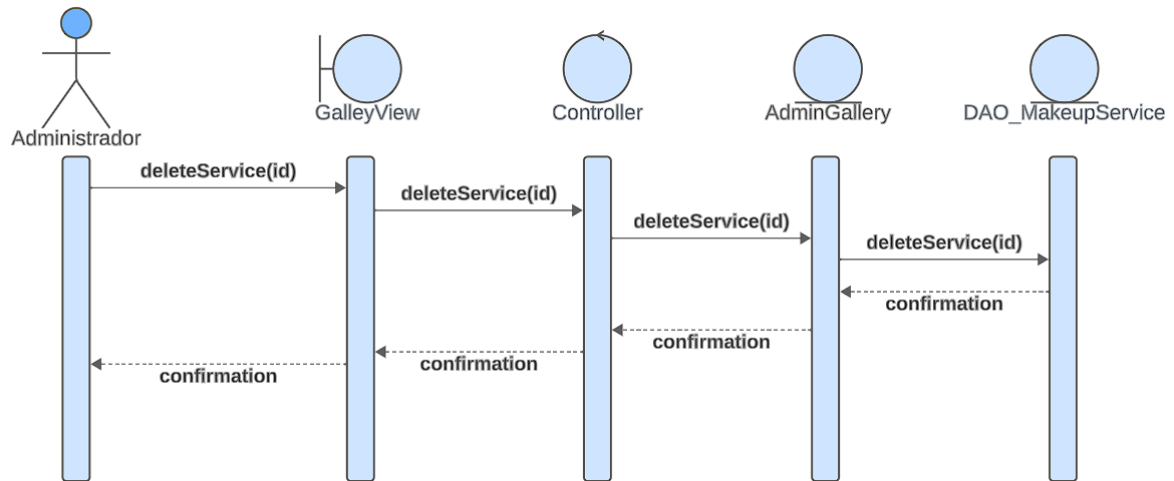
Administrador

GalleyView

Controller

AdminGallery

DAO_MakeupService

deleteService(id)

deleteService(id)

deleteService(id)

deleteService(id)

confirmation

confirmation

confirmation

confirmation